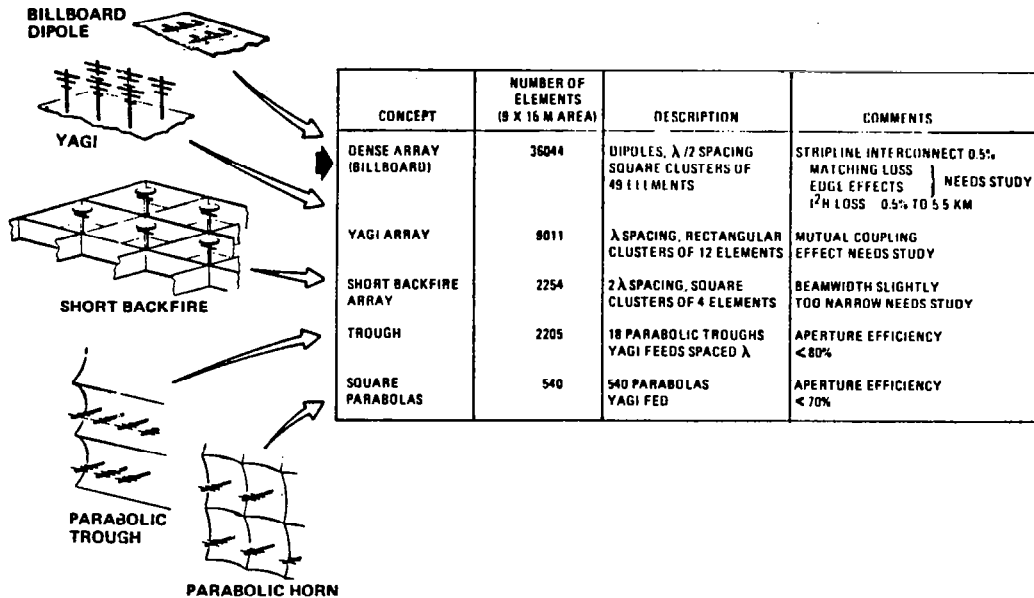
BILLBOARD DIPOLE

YAGI

SHORT BACKFIRE

PARABOLIC TROUGH

PARABOLIC HORN

| CONCEPT | NUMBER OF ELEMENTS (9 X 16 M AREA) | DESCRIPTION | COMMENTS |
|---|---|---|---|
| DENSE ARRAY (BILLBOARD) | 36044 | DIPOLES, $\lambda/2$ SPACING SQUARE CLUSTERS OF 49 ELEMENTS | STRIPLINE INTERCONNECT 0.5% MATCHING LOSS EDGE EFFECTS } NEEDS STUDY $I^2R$ LOSS 0.5% TO 5.5 KM |
| YAGI ARRAY | 9011 | $\lambda$ SPACING, RECTANGULAR CLUSTERS OF 12 ELEMENTS | MUTUAL COUPLING EFFECT NEEDS STUDY |
| SHORT BACKFIRE ARRAY | 2254 | 2$\lambda$ SPACING, SQUARE CLUSTERS OF 4 ELEMENTS | BEAMWIDTH SLIGHTLY TOO NARROW NEEDS STUDY |
| TROUGH | 2205 | 18 PARABOLIC TROUGHS YAGI FEEDS SPACED $\lambda$ | APERTURE EFFICIENCY < 80% |
| SQUARE PARABOLAS | 540 | 540 PARABOLAS YAGI FED | APERTURE EFFICIENCY < 70% |